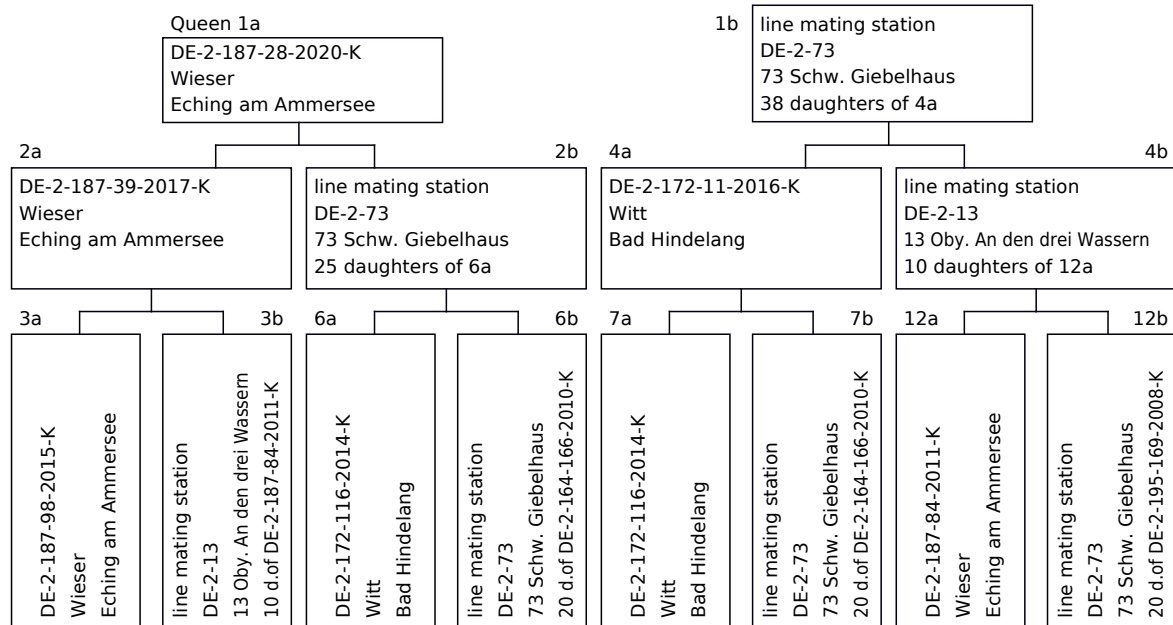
Queen 1a
DE-2-187-28-2020-K
Wieser
Eching am Ammersee

1b
line mating station
DE-2-73
73 Schw. Giebelhaus
38 daughters of 4a

2a
DE-2-187-39-2017-K
Wieser
Eching am Ammersee

2b
line mating station
DE-2-73
73 Schw. Giebelhaus
25 daughters of 6a

4a
DE-2-172-11-2016-K
Witt
Bad Hindelang

4b
line mating station
DE-2-13
13 Oby. An den drei Wassern
10 daughters of 12a

3a
DE-2-187-98-2015-K
Wieser
Eching am Ammersee

3b
line mating station
DE-2-13
13 Oby. An den drei Wassern
10 d.of DE-2-187-84-2011-K

6a
DE-2-172-116-2014-K
Witt
Bad Hindelang

6b
line mating station
DE-2-73
73 Schw. Giebelhaus
20 d.of DE-2-164-166-2010-K

7a
DE-2-172-116-2014-K
Witt
Bad Hindelang

7b
line mating station
DE-2-73
73 Schw. Giebelhaus
20 d.of DE-2-164-166-2010-K

12a
DE-2-187-84-2011-K
Wieser
Eching am Ammersee

12b
line mating station
DE-2-73
73 Schw. Giebelhaus
20 d.of DE-2-195-169-2008-K